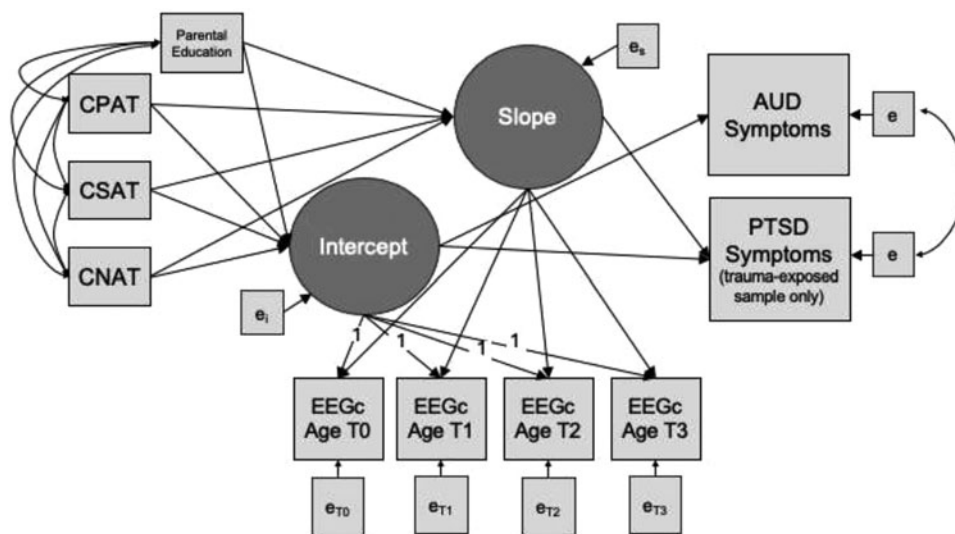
Parental Education

$e_s$

CPAT

Slope

AUD Symptoms

e

CSAT

PTSD Symptoms (trauma-exposed sample only)

CNAT

Intercept

e

$e_i$

1

1

1

1

EEGc Age T0

EEGc Age T1

EEGc Age T2

EEGc Age T3

$e_{T0}$

$e_{T1}$

$e_{T2}$

$e_{T3}$